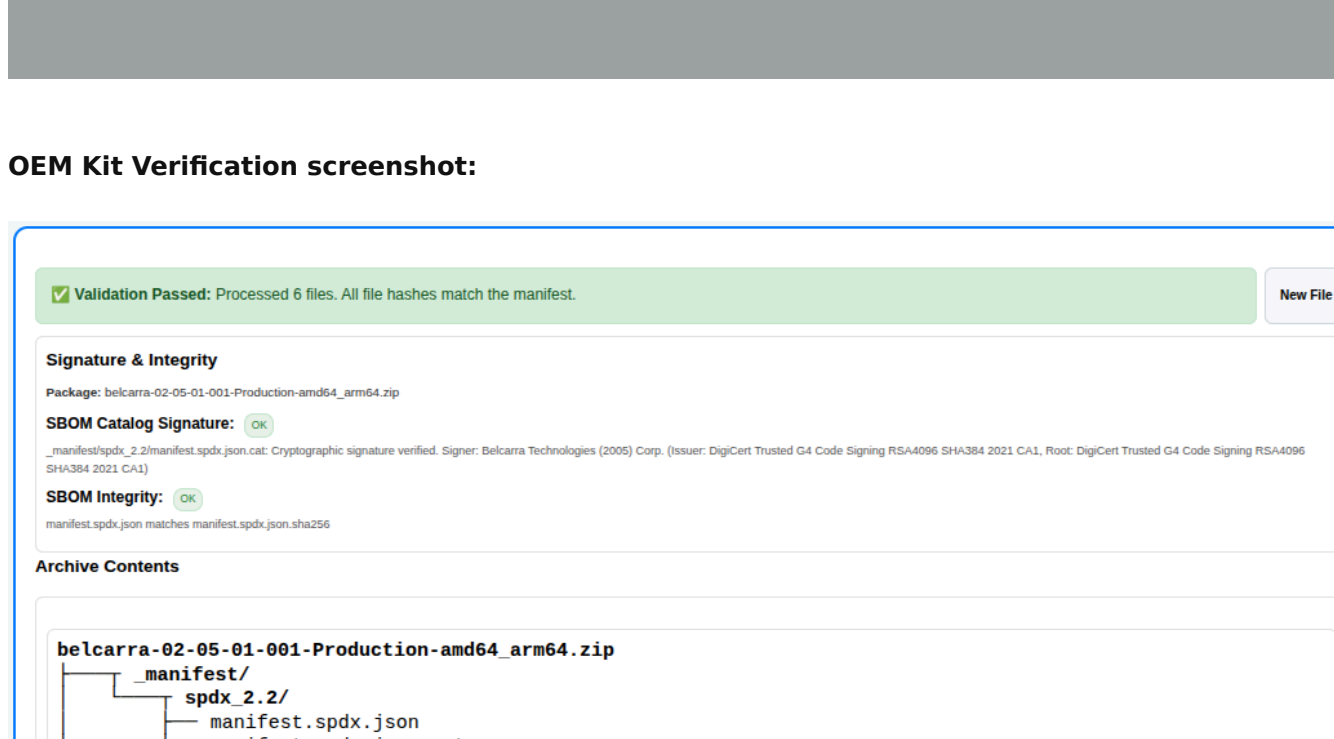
OEM Kit Verification screenshot:

✅ Validation Passed: Processed 6 files. All file hashes match the manifest.

New File

Signature & Integrity

Package: belcarra-02-05-01-001-Production-amd64_arm64.zip

SBOM Catalog Signature: OK

_manifest/spdx_2.2/manifest.spdx.json.cat: Cryptographic signature verified. Signer: Belcarra Technologies (2005) Corp. (Issuer: DigiCert Trusted G4 Code Signing RSA4096 SHA384 2021 CA1, Root: DigiCert Trusted G4 Code Signing RSA4096 SHA384 2021 CA1)

SBOM Integrity: OK

manifest.spdx.json matches manifest.spdx.json.sha256

Archive Contents

belcarra-02-05-01-001-Production-amd64_arm64.zip
├── _manifest/
│   └── spdx_2.2/
│       ├── manifest.spdx.json
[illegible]